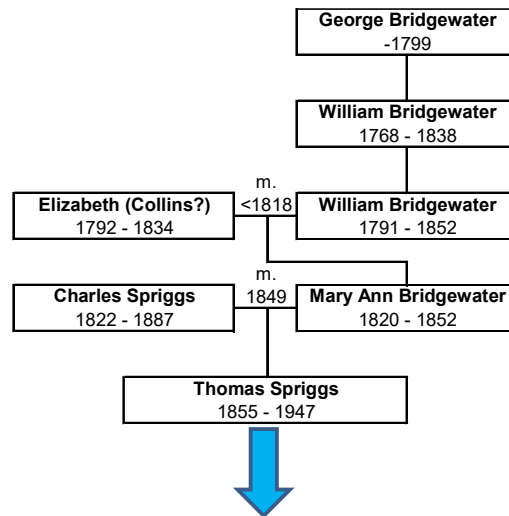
George Bridgewater
-1799

William Bridgewater
1768 - 1838

Elizabeth (Collins?)
1792 - 1834

m.
<1818

William Bridgewater
1791 - 1852

Charles Spriggs
1822 - 1887

m.
1849

Mary Ann Bridgewater
1820 - 1852

Thomas Spriggs
1855 - 1947